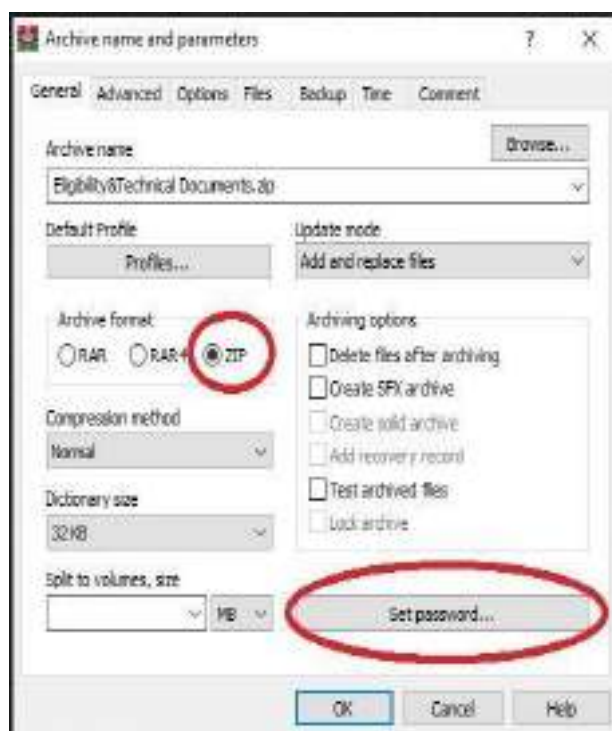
Archive name and parameters ? X

General Advanced Options Files Backup Time Comment

Archive name

Browse...

Eligibility&Technical Documents.zip

Default Profile

Profiles...

Update mode

Add and replace files

Archive format

RAR RAR4 ZIP

Archiving options

Delete files after archiving

Create SFX archive

Create solid archive

Add recovery record

Test archived files

Lock archive

Compression method

Normal

Dictionary size

32 KB

Split to volumes, size

MB

Set password...

OK Cancel Help